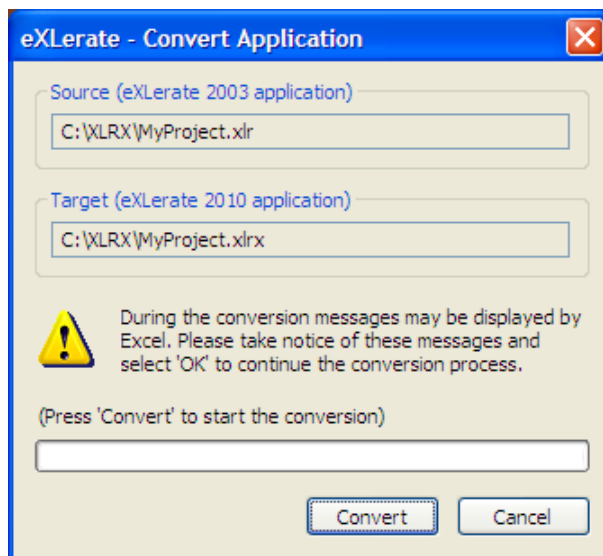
eXLerate - Convert Application

Source (eXLerate 2003 application)

C:\XLRX\MyProject.xlr

Target (eXLerate 2010 application)

C:\XLRX\MyProject.xlrx

During the conversion messages may be displayed by Excel. Please take notice of these messages and select 'OK' to continue the conversion process.

(Press 'Convert' to start the conversion)

Convert

Cancel